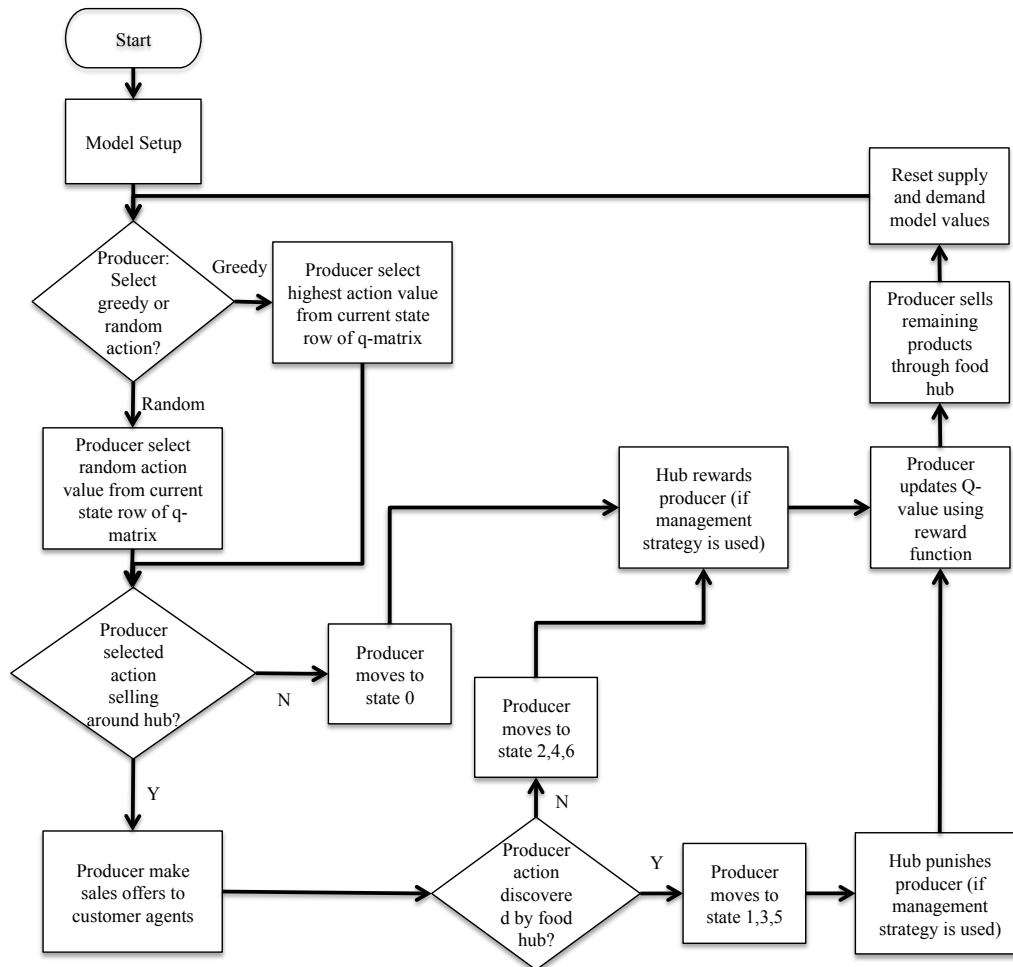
Start

Model Setup

Reset supply and demand model values

Producer: Select greedy or random action?

Greedy

Producer select highest action value from current state row of q-matrix

Producer sells remaining products through food hub

Random

Producer select random action value from current state row of q-matrix

Hub rewards producer (if management strategy is used)

Producer updates Q-value using reward function

Producer selected action selling around hub?

N

Producer moves to state 0

Producer moves to state 2,4,6

N

Y

Producer make sales offers to customer agents

Producer action discovered by food hub?

Y

Producer moves to state 1,3,5

Hub punishes producer (if management strategy is used)